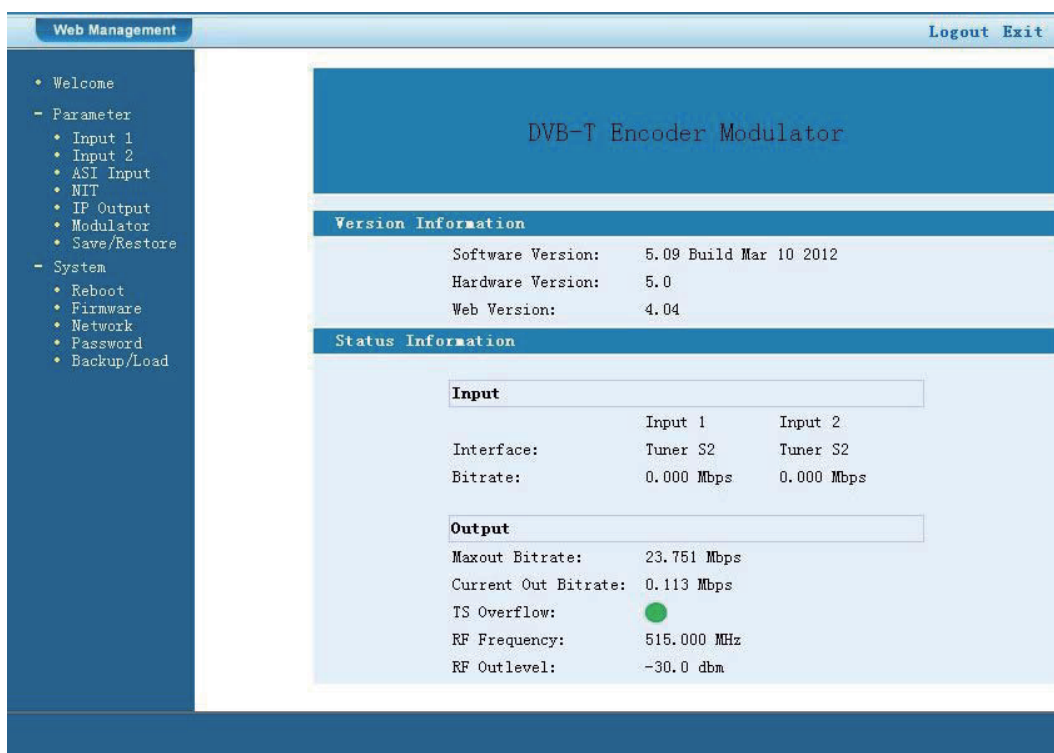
Web Management

Logout Exit

• Welcome
- Parameter
• Input 1
• Input 2
• ASI Input
• NIT
• IP Output
• Modulator
• Save/Restore
- System
• Reboot
• Firmware
• Network
• Password
• Backup/Load

DVB-T Encoder Modulator

Version Information

Software Version: 5.09 Build Mar 10 2012
Hardware Version: 5.0
Web Version: 4.04

Status Information

Input

| | Input 1 | Input 2 |
|---|---|---|
| Interface: | Tuner S2 | Tuner S2 |
| Bitrate: | 0.000 Mbps | 0.000 Mbps |

Output

Maxout Bitrate: 23.751 Mbps
Current Out Bitrate: 0.113 Mbps
TS Overflow:
RF Frequency: 515.000 MHz
RF Outlevel: -30.0 dbm